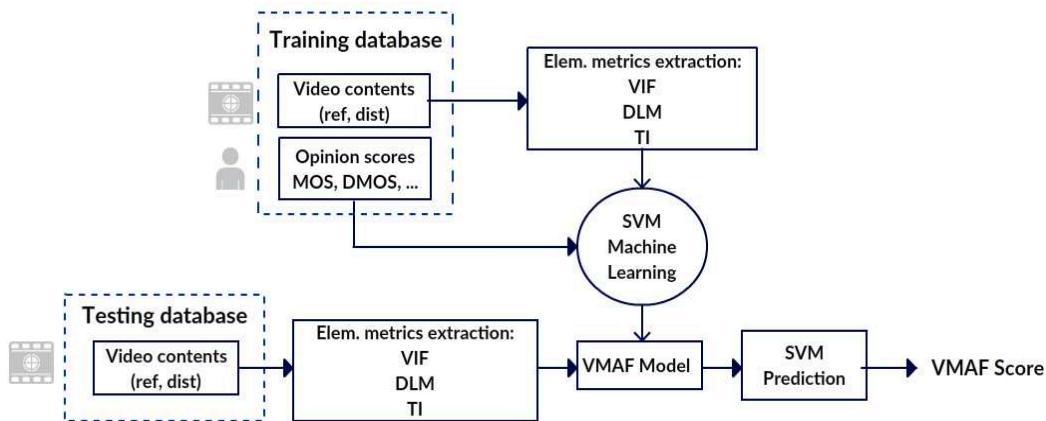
Training database

Video contents (ref, dist)

Opinion scores MOS, DMOS, ...

Elem. metrics extraction:
VIF
DLM
TI

SVM Machine Learning

Testing database

Video contents (ref, dist)

Elem. metrics extraction:
VIF
DLM
TI

VMAF Model

SVM Prediction

VMAF Score